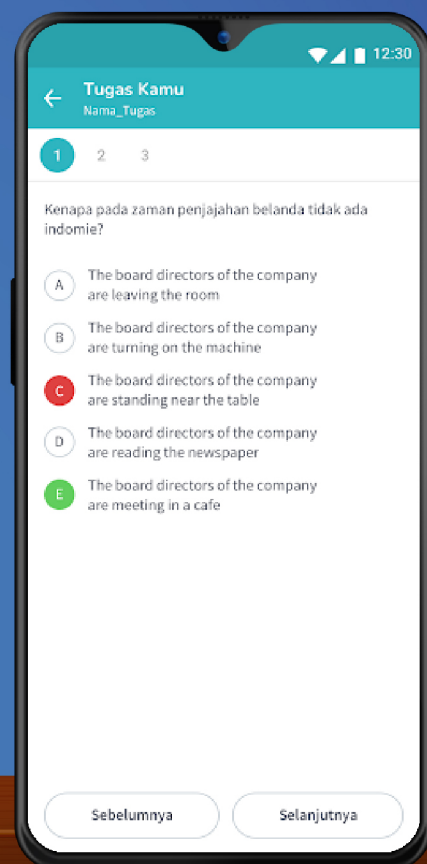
12:30

Tugas Kamu
Nama_Tugas

1 2 3

Kenapa pada zaman penjajahan belanda tidak ada indomie?

A The board directors of the company are leaving the room

B The board directors of the company are turning on the machine

C The board directors of the company are standing near the table

D The board directors of the company are reading the newspaper

E The board directors of the company are meeting in a cafe

Sebelumnya
Selanjutnya